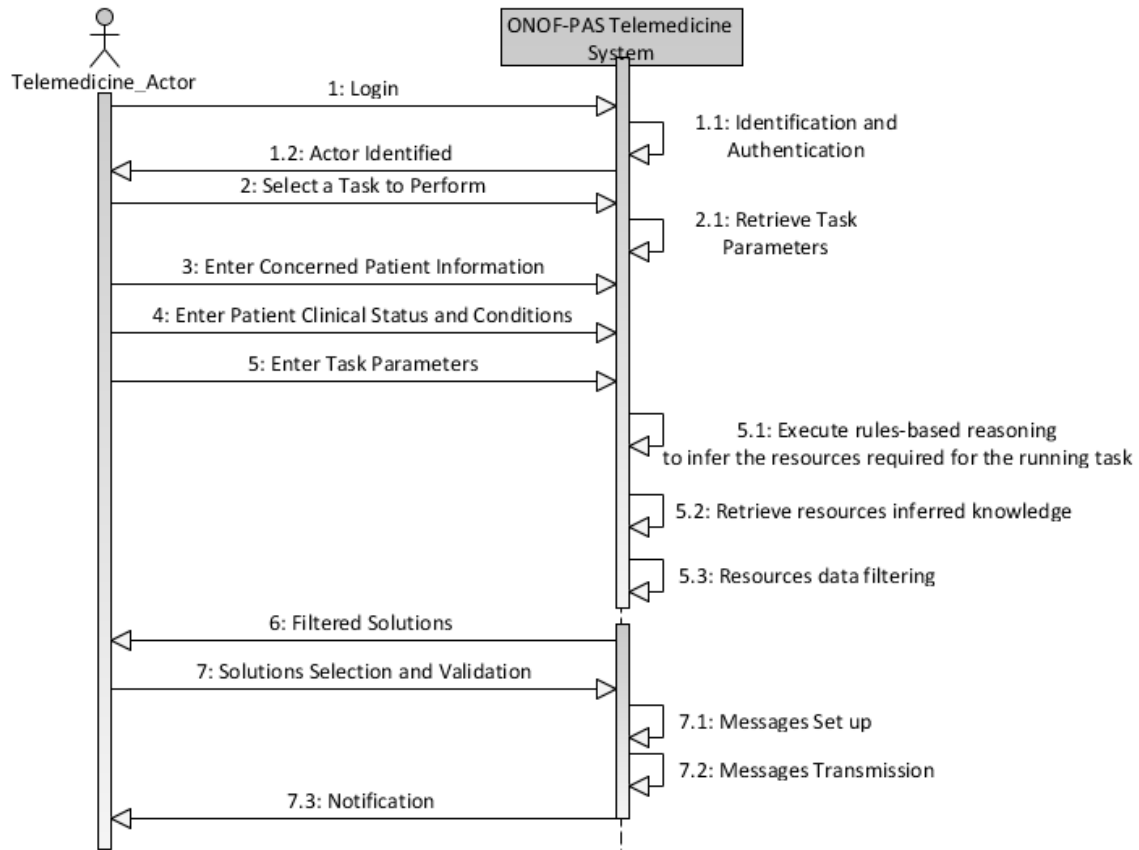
Telemedicine_Actor

ONOF-PAS Telemedicine System

1: Login

1.1: Identification and Authentication

1.2: Actor Identified

2: Select a Task to Perform

2.1: Retrieve Task Parameters

3: Enter Concerned Patient Information

4: Enter Patient Clinical Status and Conditions

5: Enter Task Parameters

5.1: Execute rules-based reasoning to infer the resources required for the running task

5.2: Retrieve resources inferred knowledge

5.3: Resources data filtering

6: Filtered Solutions

7: Solutions Selection and Validation

7.1: Messages Set up

7.2: Messages Transmission

7.3: Notification